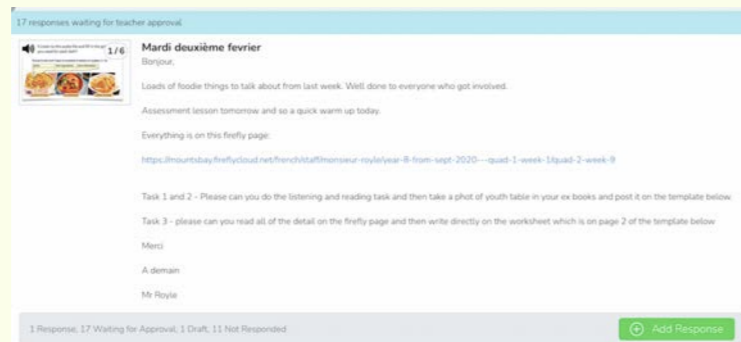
17 responses waiting for teacher approval

1/6

Mardi deuxième fevrier

Bonjour,

Loads of foodie things to talk about from last week. Well done to everyone who got involved.

Assessment lesson tomorrow and so a quick warm up today.

Everything is on this firefly page:

https://mountsbay.fireflycloud.net/french/staff/monsieur-royle/year-8-from-sept-2020---quad-1-week-1/quad-2-week-9

Task 1 and 2 - Please can you do the listening and reading task and then take a phot of youth table in your ex books and post it on the template below.

Task 3 - please can you read all of the detail on the firefly page and then write directly on the worksheet which is on page 2 of the template below

Merci

A demain

Mr Royle

1 Response, 17 Waiting for Approval, 1 Draft, 11 Not Responded

Add Response